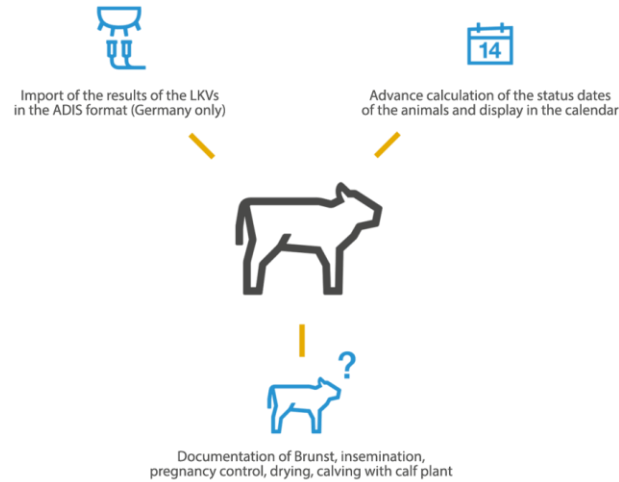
Import of the results of the LKVs in the ADIS format (Germany only)

14

Advance calculation of the status dates of the animals and display in the calendar

?

Documentation of Brunst, insemination, pregnancy control, drying, calving with calf plant